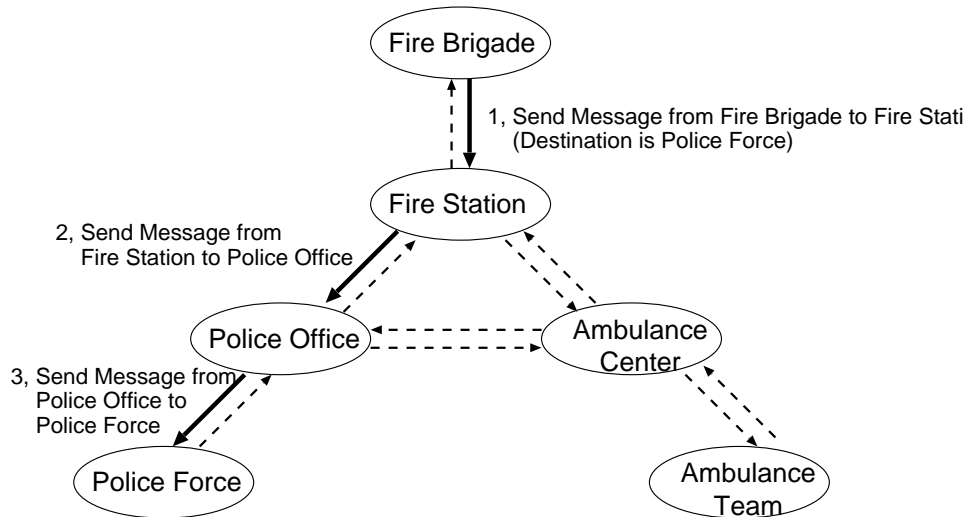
Fire Brigade

1, Send Message from Fire Brigade to Fire Stati
(Destination is Police Force)

Fire Station

2, Send Message from Fire Station to Police Office

Police Office

Ambulance Center

3, Send Message from Police Office to Police Force

Police Force

Ambulance Team